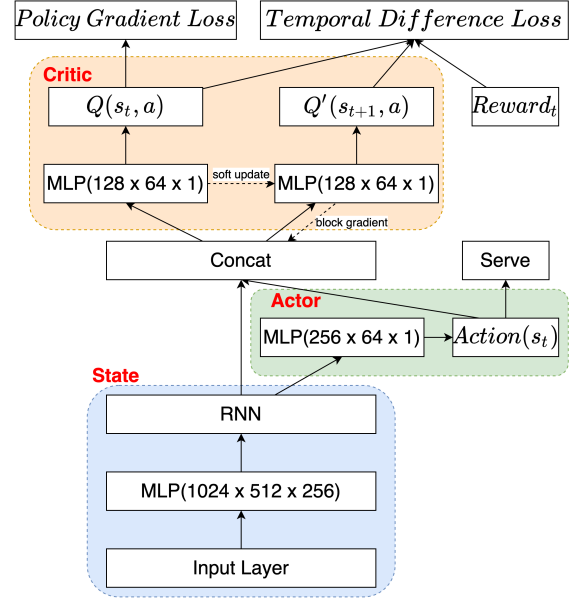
$Policy\ Gradient\ Loss$

$Temporal\ Difference\ Loss$

Critic

$Q(s_t, a)$

$Q'(s_{t+1}, a)$

$Reward_t$

MLP(128 x 64 x 1)

soft update

MLP(128 x 64 x 1)

block gradient

Concat

Serve

Actor

MLP(256 x 64 x 1)

$Action(s_t)$

State

RNN

MLP(1024 x 512 x 256)

Input Layer